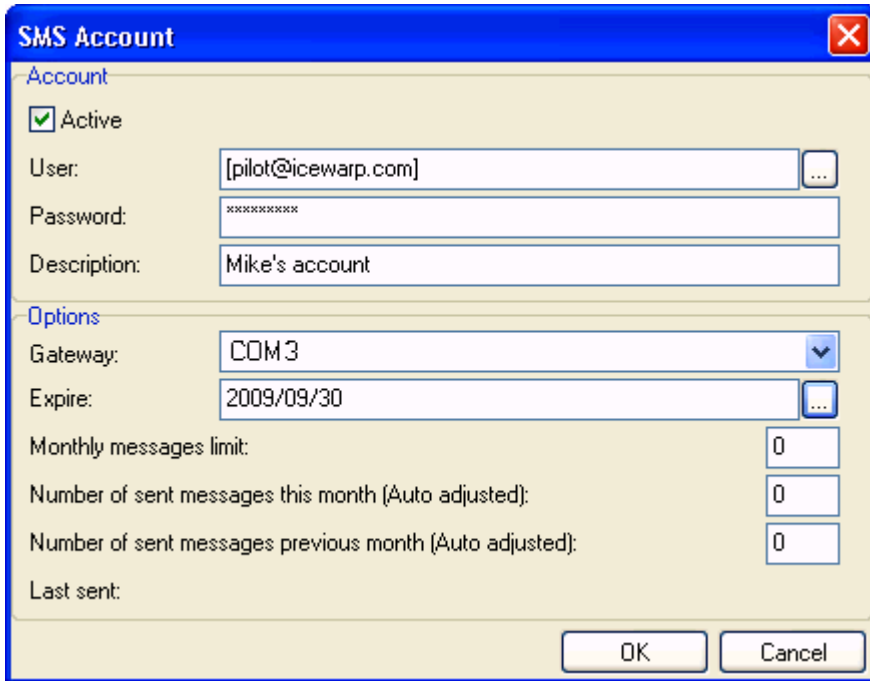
SMS Account

Account

Active

User: [pilot@icewarp.com] ...

Password: *********

Description: Mike's account

Options

Gateway: COM3

Expire: 2009/09/30 ...

Monthly messages limit: 0

Number of sent messages this month (Auto adjusted): 0

Number of sent messages previous month (Auto adjusted): 0

Last sent:

OK Cancel